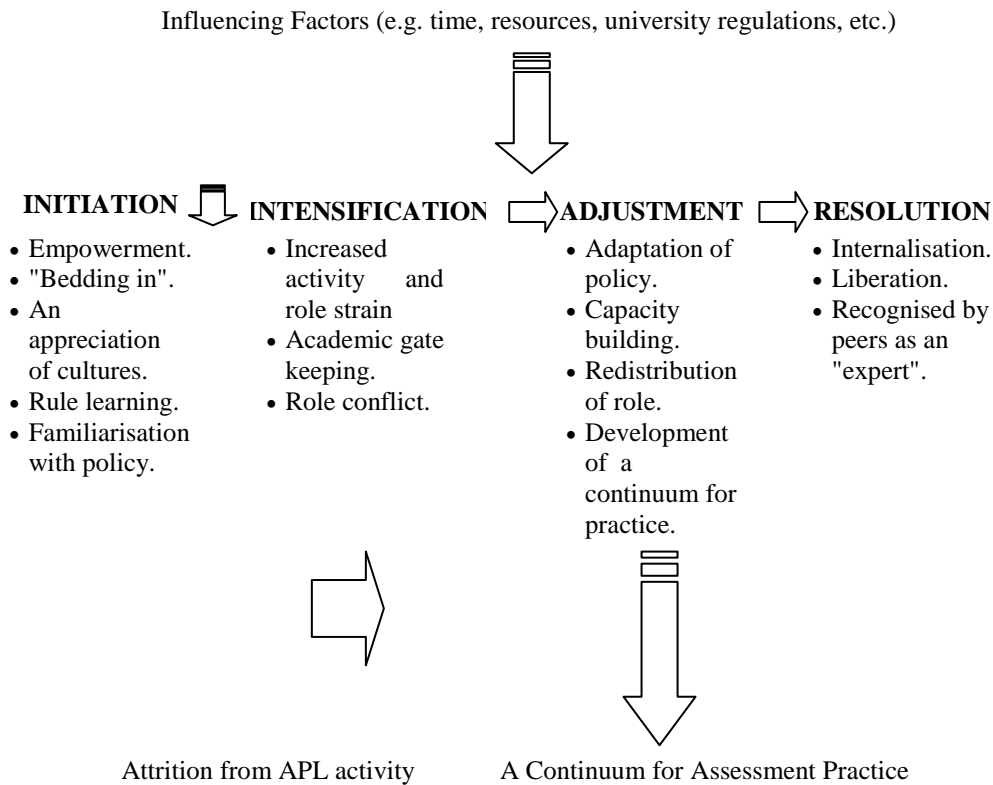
Influencing Factors (e.g. time, resources, university regulations, etc.)

INITIATION

- Empowerment.
- "Bedding in".
- An appreciation of cultures.
- Rule learning.
- Familiarisation with policy.

INTENSIFICATION

- Increased activity and role strain
- Academic gate keeping.
- Role conflict.

ADJUSTMENT

- Adaptation of policy.
- Capacity building.
- Redistribution of role.
- Development of a continuum for practice.

RESOLUTION

- Internalisation.
- Liberation.
- Recognised by peers as an "expert".

Attrition from APL activity

A Continuum for Assessment Practice